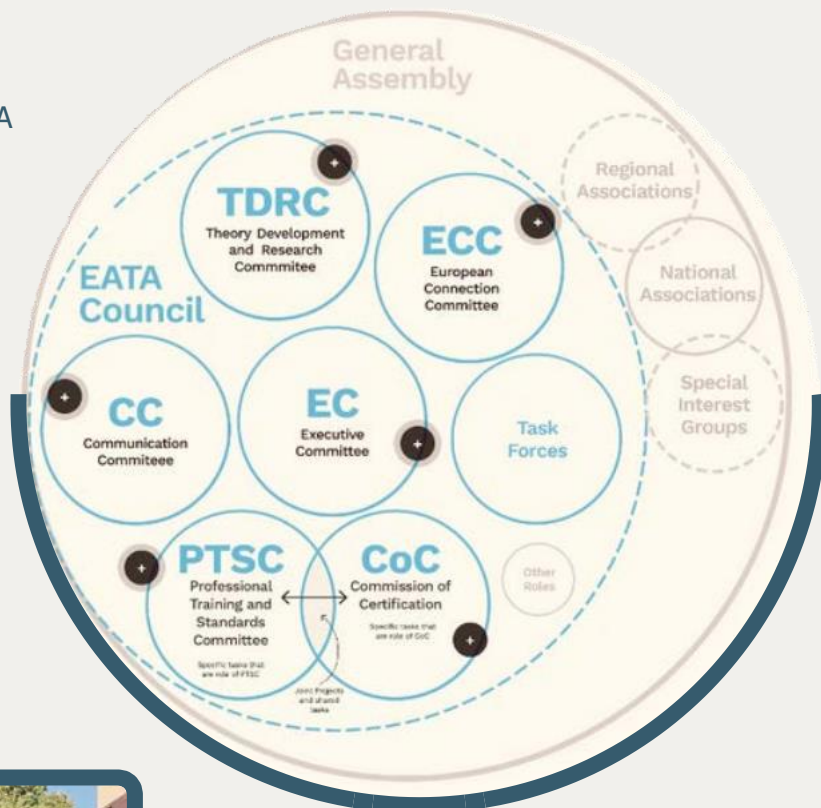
A

General Assembly

Regional Associations

National Associations

Special Interest Groups

EATA Council

TDRC
Theory Development and Research Commmitee

ECC
European Connection Committee

CC
Communication Commiteee

EC
Executive Committee

Task Forces

PTSC
Professional Training and Standards Committee

Specific tasks that are role of PTSC

CoC
Commission of Certification

Specific tasks that are role of CoC

Other Roles

Joint Projects and shared tasks